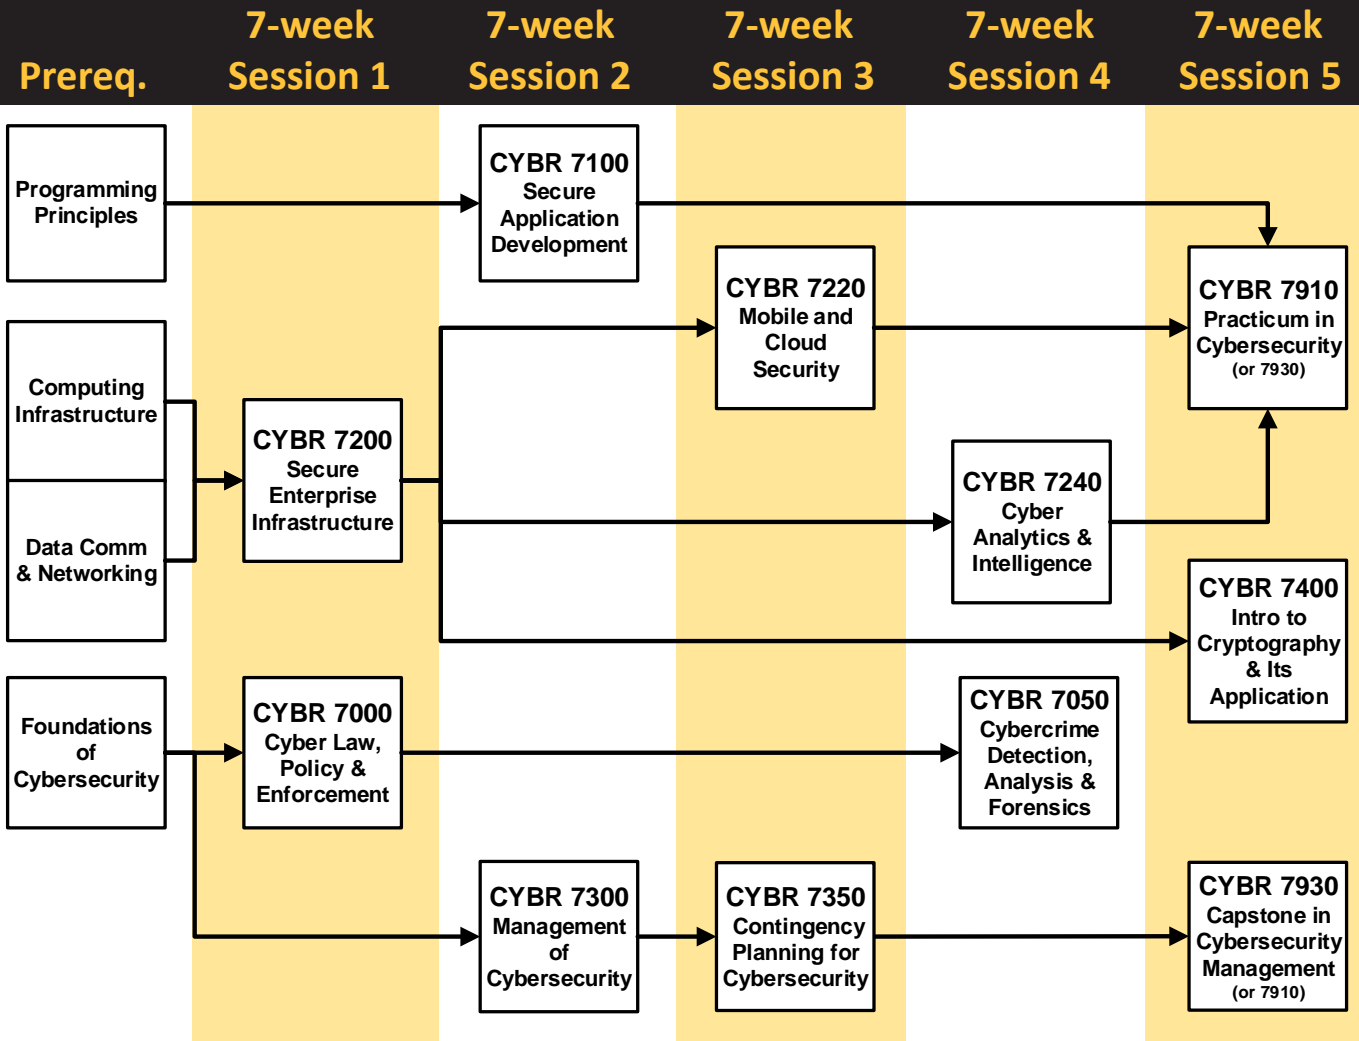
Prereq.

7-week Session 1

7-week Session 2

7-week Session 3

7-week Session 4

7-week Session 5

Programming Principles

CYBR 7100 Secure Application Development

CYBR 7220 Mobile and Cloud Security

CYBR 7910 Practicum in Cybersecurity (or 7930)

Computing Infrastructure

Data Comm & Networking

CYBR 7200 Secure Enterprise Infrastructure

CYBR 7240 Cyber Analytics & Intelligence

CYBR 7400 Intro to Cryptography & Its Application

Foundations of Cybersecurity

CYBR 7000 Cyber Law, Policy & Enforcement

CYBR 7050 Cybercrime Detection, Analysis & Forensics

CYBR 7300 Management of Cybersecurity

CYBR 7350 Contingency Planning for Cybersecurity

CYBR 7930 Capstone in Cybersecurity Management (or 7910)